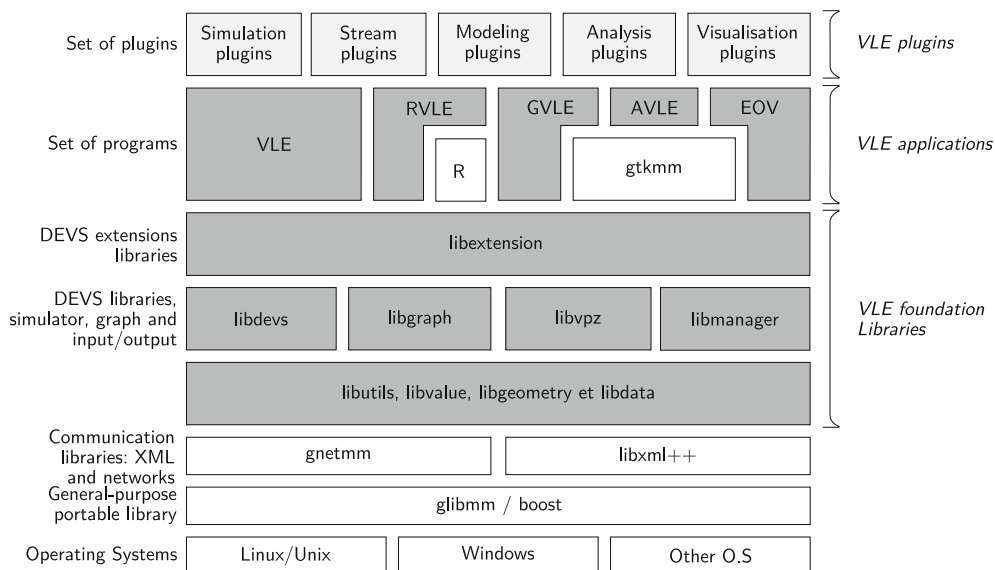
Set of plugins

Simulation plugins

Stream plugins

Modeling plugins

Analysis plugins

Visualisation plugins

VLE plugins

Set of programs

VLE

RVLE

R

GVLE

AVLE

EOV

gtkmm

VLE applications

DEVS extensions libraries

libextension

DEVS libraries, simulator, graph and input/output

libdevs

libgraph

libvpz

libmanager

VLE foundation Libraries

libutils, libvalue, libgeometry et libdata

Communication libraries: XML and networks

gnetmm

libxml++

General-purpose portable library

glibmm / boost

Operating Systems

Linux/Unix

Windows

Other O.S